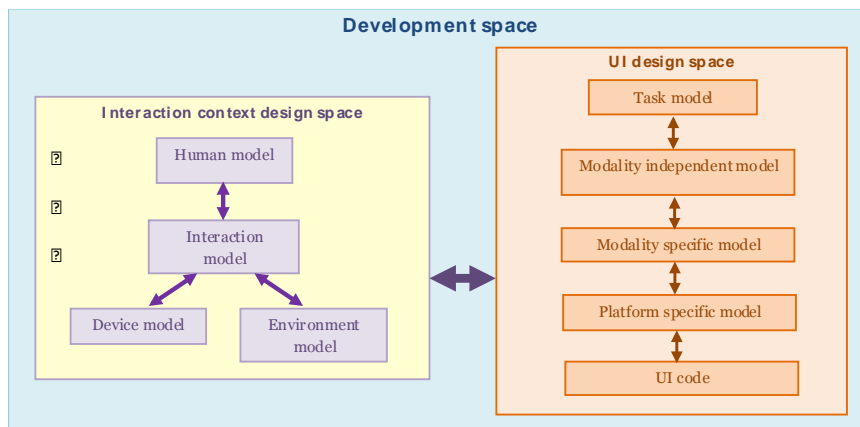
Development space

Interaction context design space

Human model

Interaction model

Device model

Environment model

UI design space

Task model

Modality independent model

Modality specific model

Platform specific model

UI code